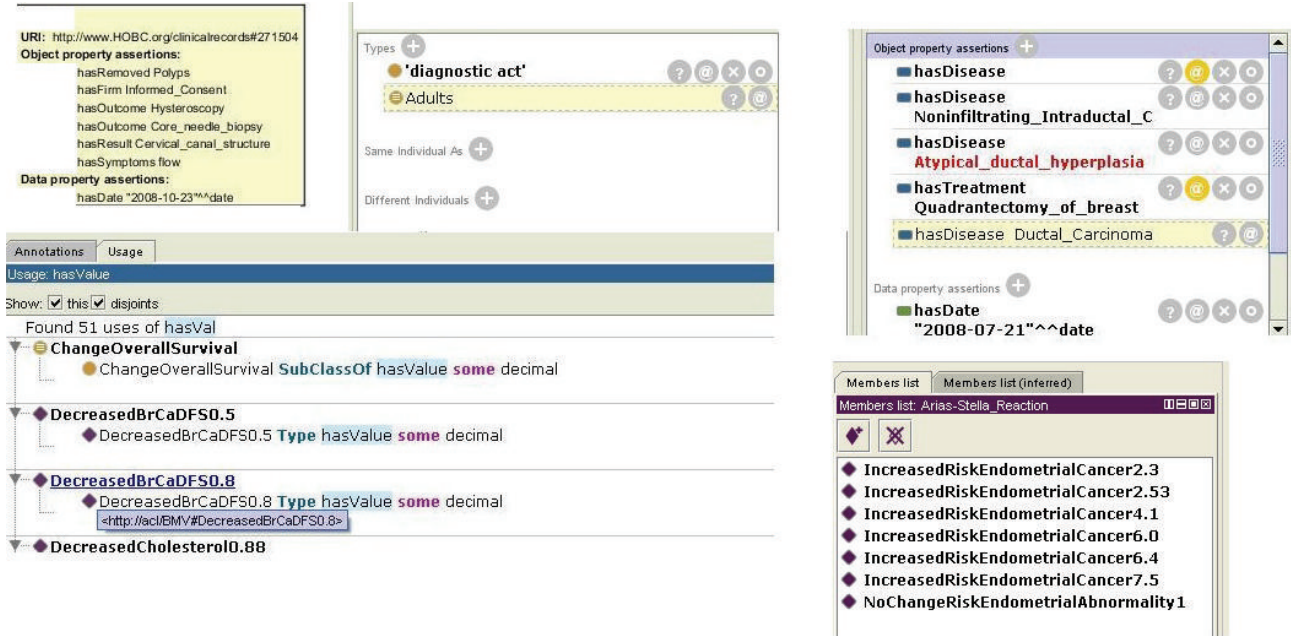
URI: http://www.HOBC.org/clinicalrecords#271504
Object property assertions:
hasRemoved Polyps
hasFirm Informed_Consent
hasOutcome Hysteroscopy
hasOutcome Core_needle_biopsy
hasResult Cervical_canal_structure
hasSymptoms flow
Data property assertions:
hasDate "2008-10-23"^^date

Types
'diagnostic act'
Adults

Same Individual As

Different Individuals

Object property assertions
hasDisease
hasDisease Noninfiltrating_Intraductal_C
hasDisease Atypical_ductal_hyperplasia
hasTreatment Quadrantectomy_of_breast
hasDisease Ductal_Carcinoma

Data property assertions
hasDate "2008-07-21"^^date

Annotations | Usage
Usage: hasValue
Show: this disjoints
Found 51 uses of hasVal
ChangeOverallSurvival
ChangeOverallSurvival SubClassOf hasValue some decimal
DecreasedBrCaDFS0.5
DecreasedBrCaDFS0.5 Type hasValue some decimal
DecreasedBrCaDFS0.8
DecreasedBrCaDFS0.8 Type hasValue some decimal
<http://acl/BMV#DecreasedBrCaDFS0.8>
DecreasedCholesterol0.88

Members list | Members list (inferred)
Members list: Arias-Stella_Reaction
IncreasedRiskEndometrialCancer2.3
IncreasedRiskEndometrialCancer2.53
IncreasedRiskEndometrialCancer4.1
IncreasedRiskEndometrialCancer6.0
IncreasedRiskEndometrialCancer6.4
IncreasedRiskEndometrialCancer7.5
NoChangeRiskEndometrialAbnormality1